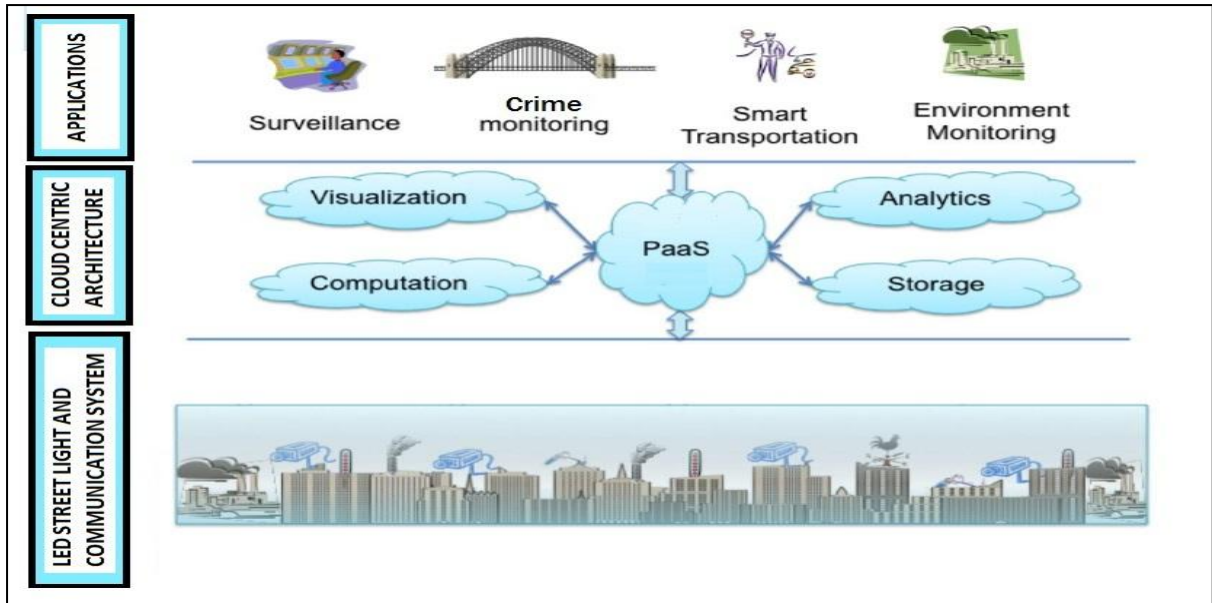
APPLICATIONS

Surveillance

Crime monitoring

Smart Transportation

Environment Monitoring

CLOUD CENTRIC ARCHITECTURE

Visualization

Analytics

PaaS

Computation

Storage

LED STREET LIGHT AND COMMUNICATION SYSTEM